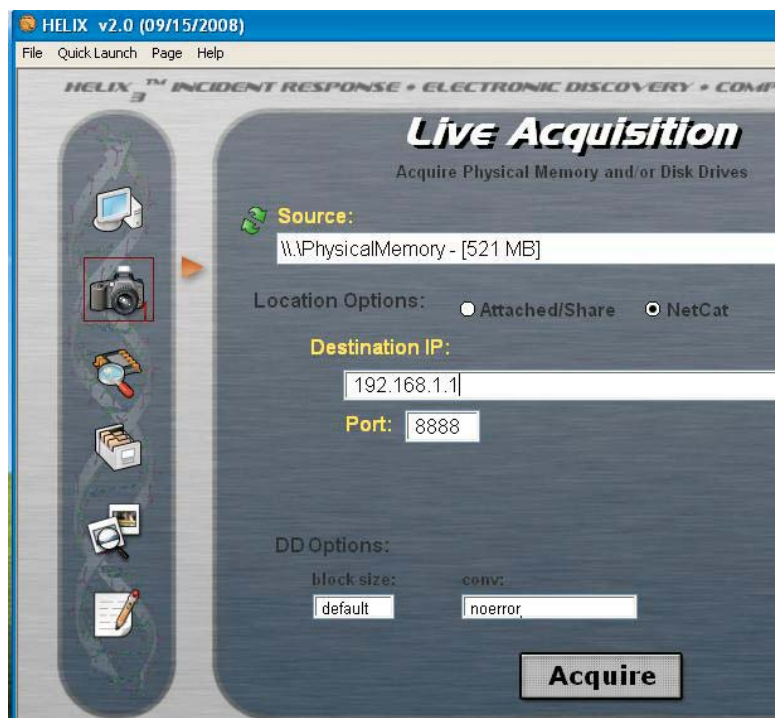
HELIX v2.0 (09/15/2008)

File Quick Launch Page Help

HELIX$_3^{TM}$ INCIDENT RESPONSE • ELECTRONIC DISCOVERY • COMP

Live Acquisition

Acquire Physical Memory and/or Disk Drives

Source:

\\.\PhysicalMemory - [521 MB]

Location Options: Attached/Share NetCat

Destination IP:

192.168.1.1

Port: 8888

DD Options:

block size: conv:

default noerror

Acquire